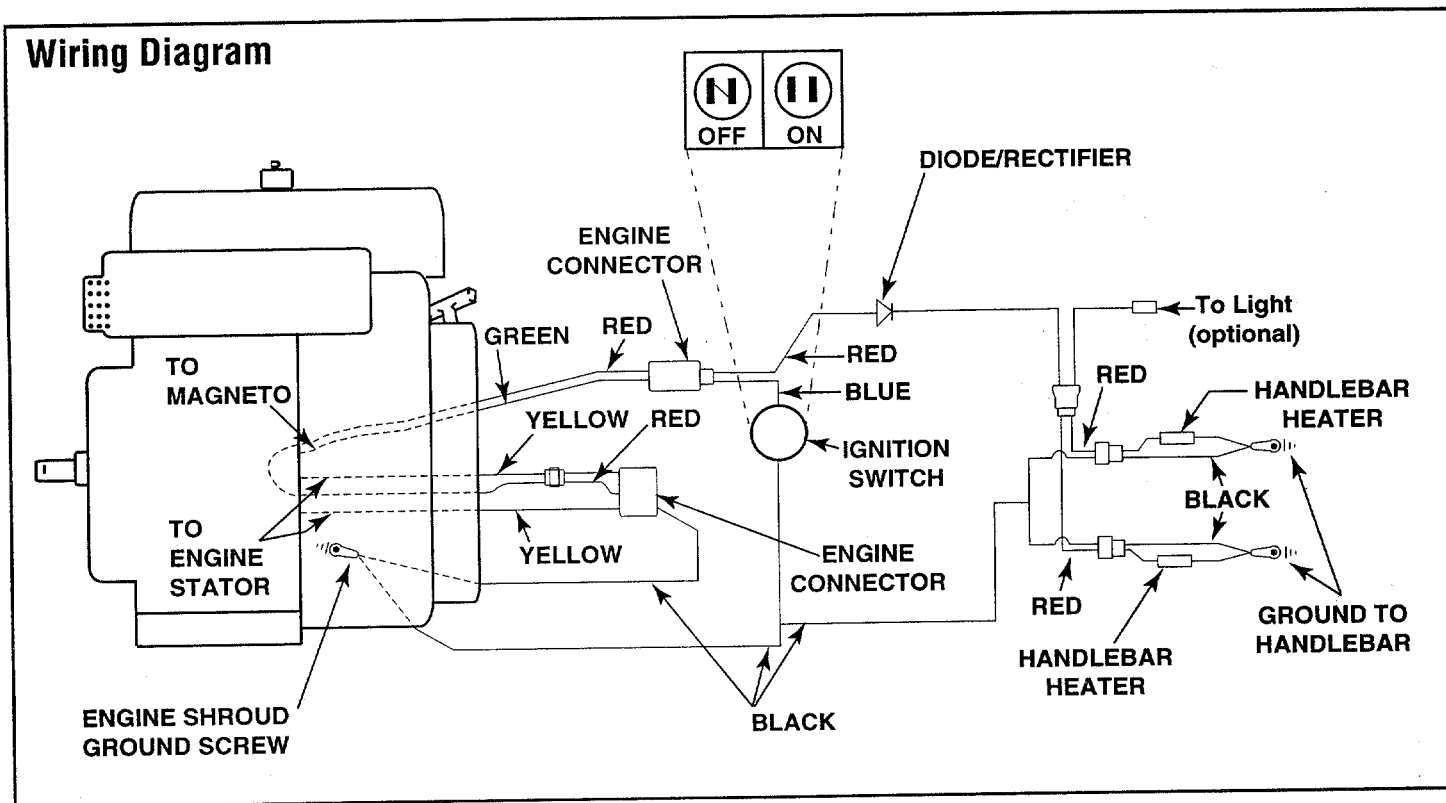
Wiring Diagram

OFF

ON

DIODE/RECTIFIER

ENGINE CONNECTOR

To Light (optional)

GREEN

RED

RED

TO MAGNETO

BLUE

RED

HANDLEBAR HEATER

YELLOW

RED

IGNITION SWITCH

BLACK

TO ENGINE STATOR

YELLOW

ENGINE CONNECTOR

RED

GROUND TO HANDLEBAR

HANDLEBAR HEATER

ENGINE SHROUD GROUND SCREW

BLACK